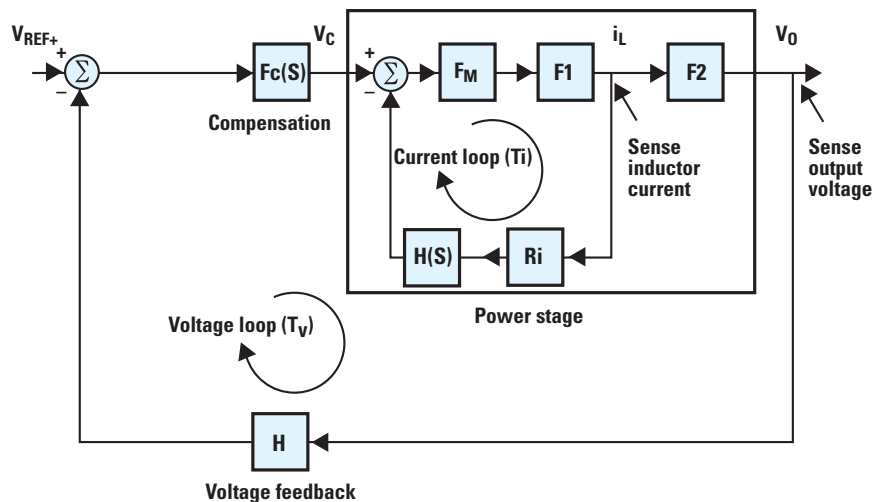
$V_{REF+}$
+
−
$\sum$
Fc(S)
Compensation
$V_C$
+
−
$\sum$
$F_M$
F1
$i_L$
F2
$V_O$
Current loop (Ti)
Sense inductor current
Sense output voltage
H(S)
Ri
Power stage
Voltage loop ($T_V$)
H
Voltage feedback